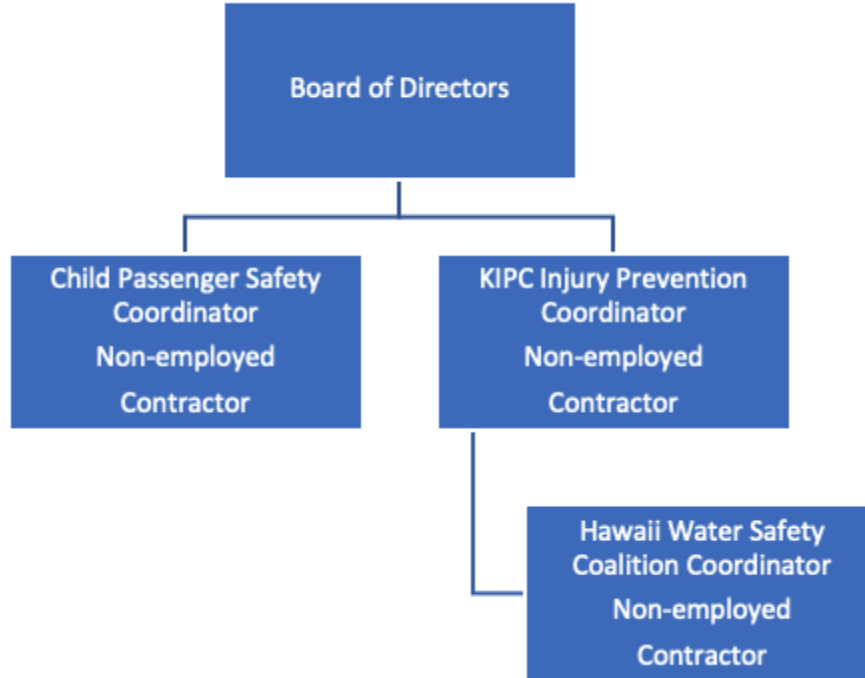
Board of Directors

Child Passenger Safety Coordinator
Non-employed
Contractor

KIPC Injury Prevention Coordinator
Non-employed
Contractor

Hawaii Water Safety Coalition Coordinator
Non-employed
Contractor